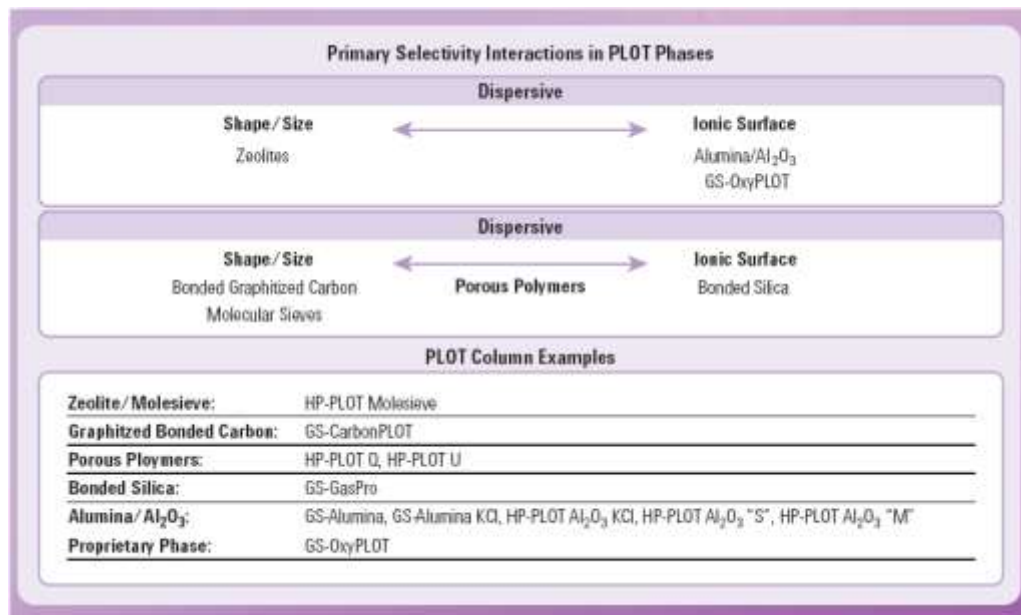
Primary Selectivity Interactions in PLOT Phases

Dispersive

Shape/Size
Zeolites

Ionic Surface
Alumina/$Al_2O_3$
GS-OxyPLOT

Dispersive

Shape/Size
Bonded Graphitized Carbon
Molecular Sieves

Porous Polymers

Ionic Surface
Bonded Silica

PLOT Column Examples

| | |
|---|---|
| Zeolite/Molesieve: | HP-PLOT Molesieve |
| Graphitzed Bonded Carbon: | GS-CarbonPLOT |
| Porous Ploymers: | HP-PLOT Q, HP-PLOT U |
| Bonded Silica: | GS-GasPro |
| Alumina/$Al_2O_3$: | GS-Alumina, GS-Alumina KCl, HP-PLOT $Al_2O_3$ KCl, HP-PLOT $Al_2O_3$ "S", HP-PLOT $Al_2O_3$ "M" |
| Proprietary Phase: | GS-OxyPLOT |